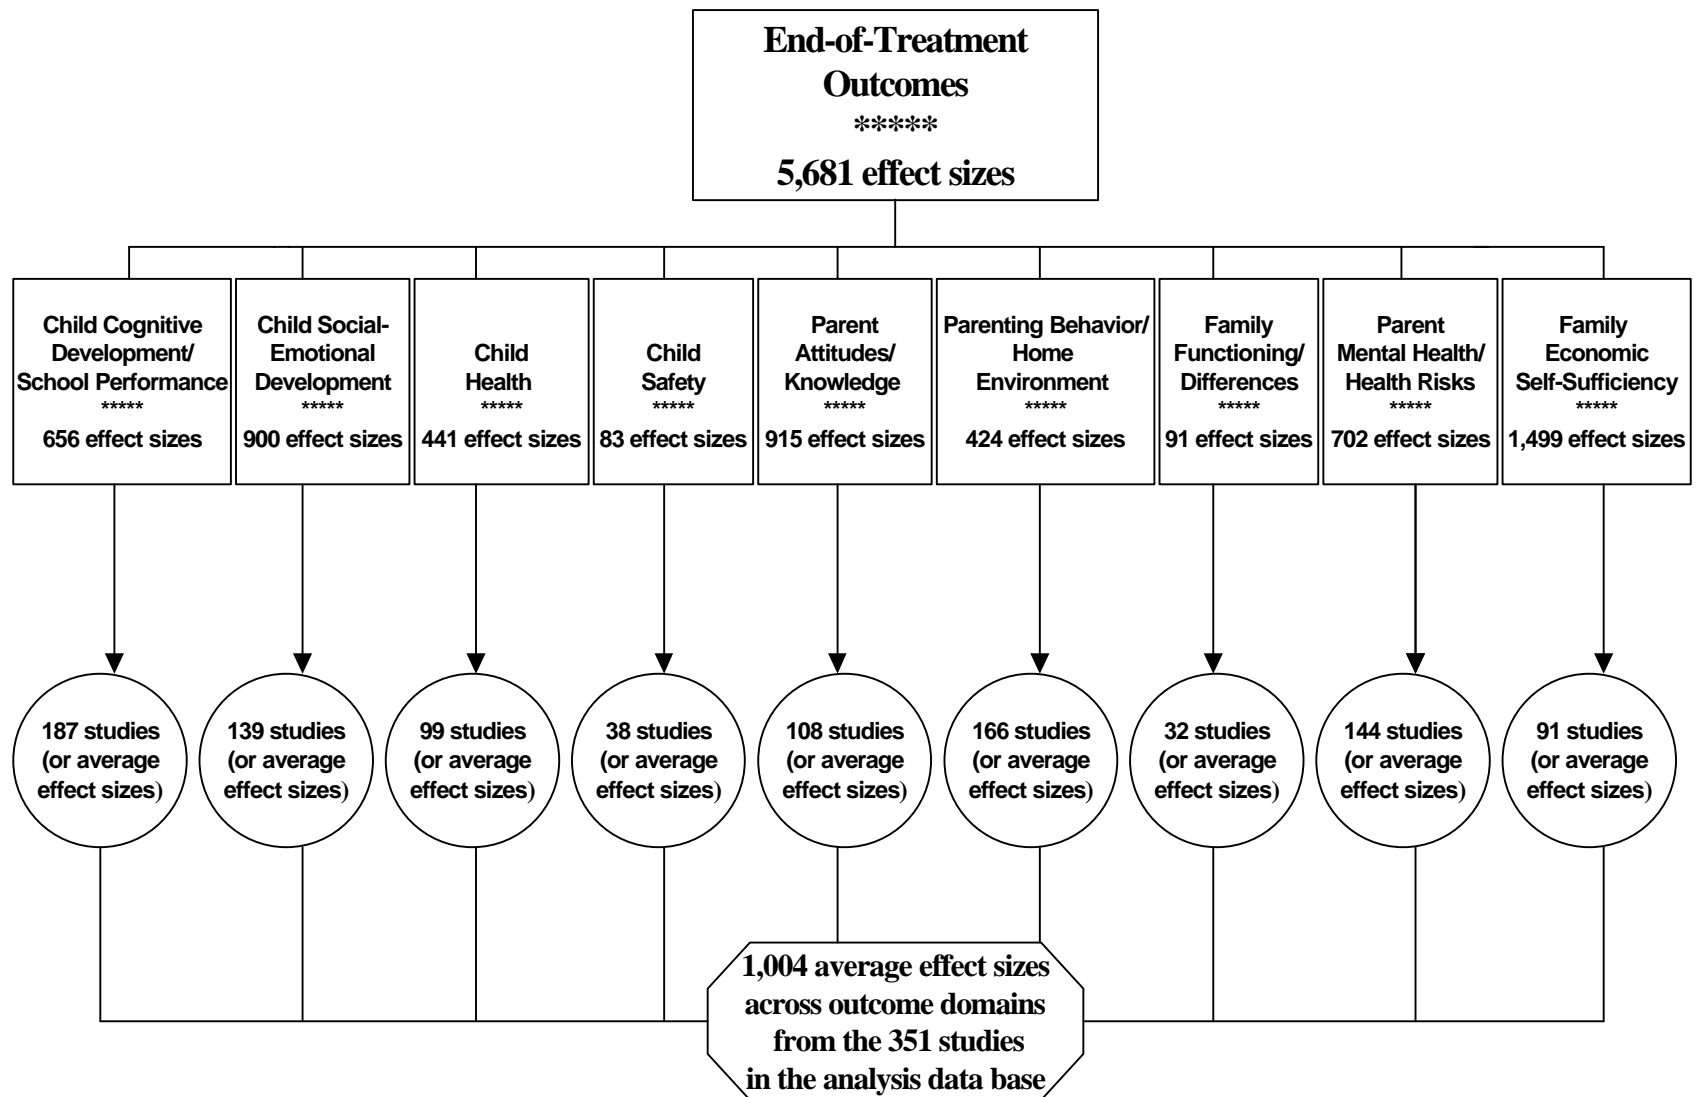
End-of-Treatment Outcomes
*****
5,681 effect sizes

Child Cognitive Development/ School Performance
*****
656 effect sizes

Child Social-Emotional Development
*****
900 effect sizes

Child Health
*****
441 effect sizes

Child Safety
*****
83 effect sizes

Parent Attitudes/ Knowledge
*****
915 effect sizes

Parenting Behavior/ Home Environment
*****
424 effect sizes

Family Functioning/ Differences
*****
91 effect sizes

Parent Mental Health/ Health Risks
*****
702 effect sizes

Family Economic Self-Sufficiency
*****
1,499 effect sizes

187 studies (or average effect sizes)

139 studies (or average effect sizes)

99 studies (or average effect sizes)

38 studies (or average effect sizes)

108 studies (or average effect sizes)

166 studies (or average effect sizes)

32 studies (or average effect sizes)

144 studies (or average effect sizes)

91 studies (or average effect sizes)

1,004 average effect sizes across outcome domains from the 351 studies in the analysis data base